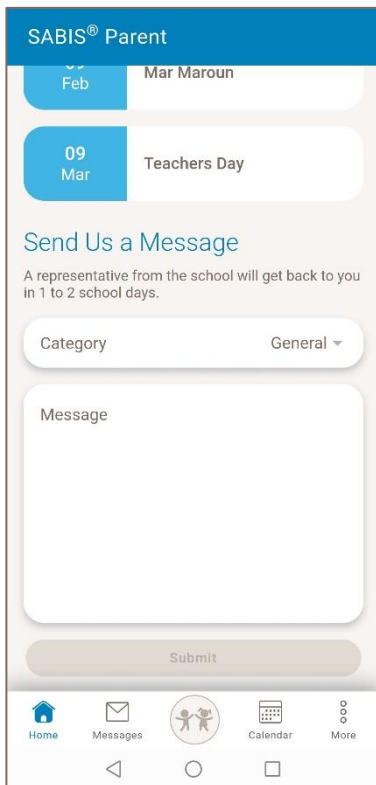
SABIS® Parent

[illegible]
Feb
Mar Maroun

09
Mar
Teachers Day

Send Us a Message

A representative from the school will get back to you in 1 to 2 school days.

Category General

Message

Submit

Home Messages Calendar More